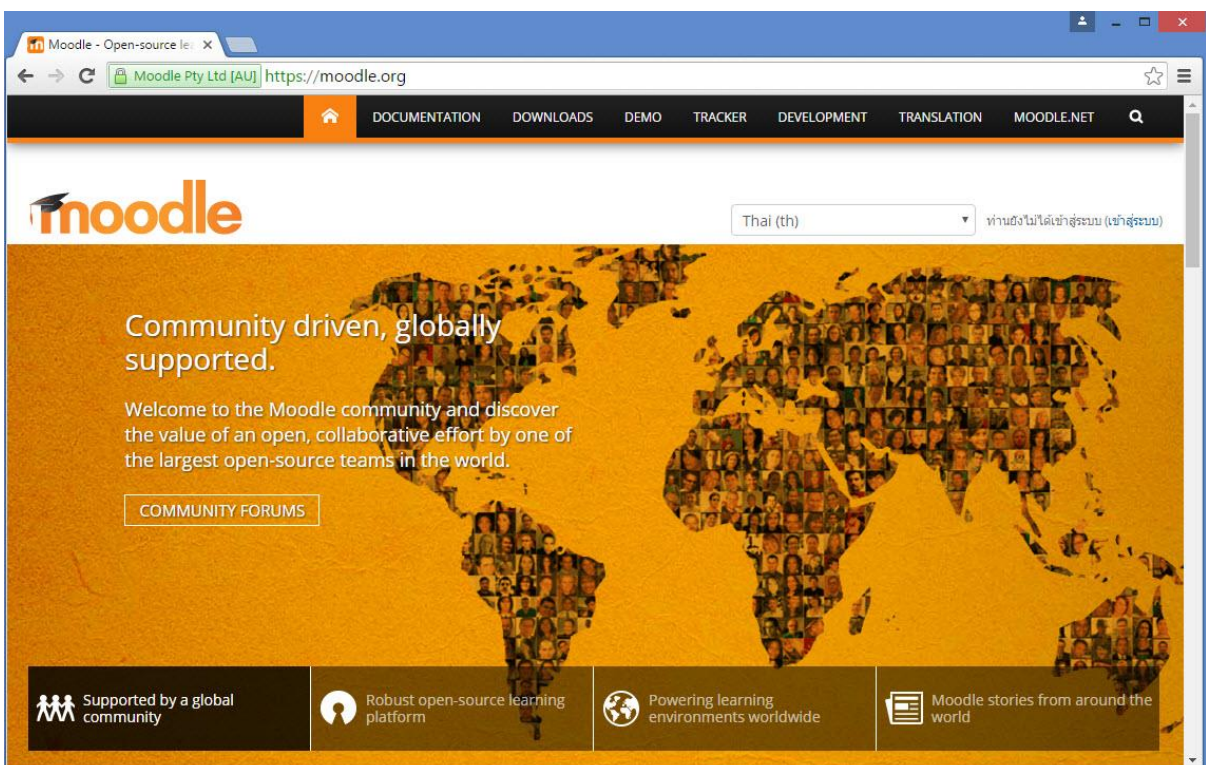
Moodle - Open-source le ×

Moodle Pty Ltd [AU] https://moodle.org

DOCUMENTATION DOWNLOADS DEMO TRACKER DEVELOPMENT TRANSLATION MOODLE.NET

moodle

Thai (th)

ท่านยังไม่ได้เข้าสู่ระบบ (เข้าสู่ระบบ)

Community driven, globally supported.

Welcome to the Moodle community and discover the value of an open, collaborative effort by one of the largest open-source teams in the world.

COMMUNITY FORUMS

Supported by a global community

Robust open-source learning platform

Powering learning environments worldwide

Moodle stories from around the world